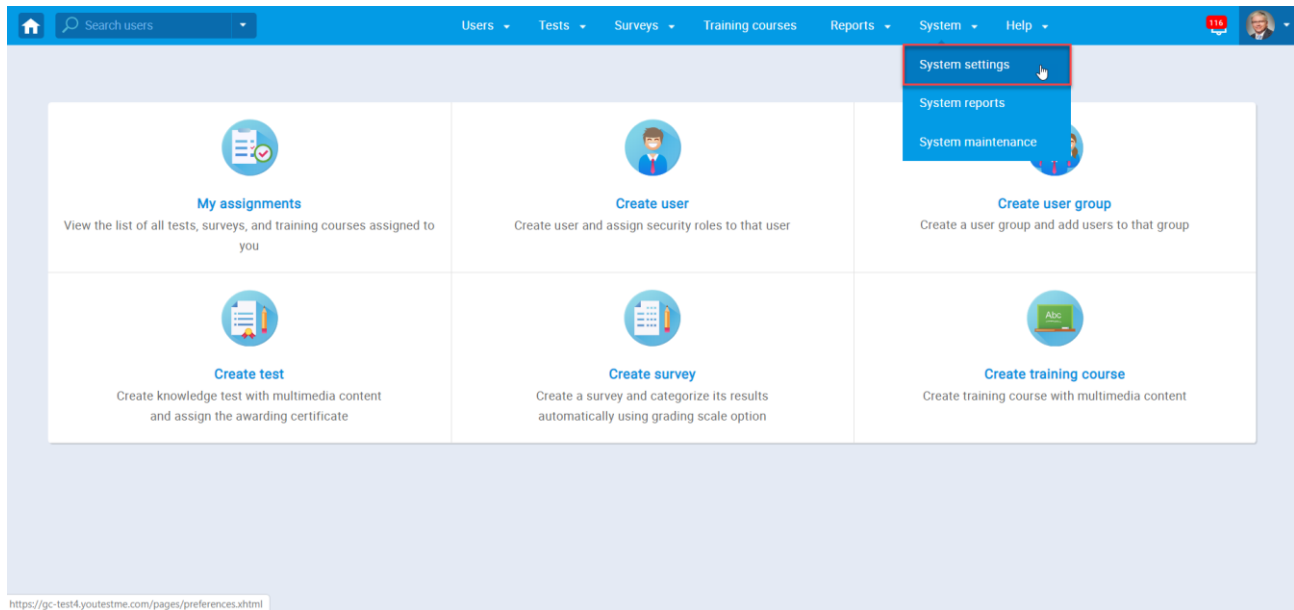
Search users

Users Tests Surveys Training courses Reports System Help

116

System settings
System reports
System maintenance

My assignments
View the list of all tests, surveys, and training courses assigned to you

Create user
Create user and assign security roles to that user

Create user group
Create a user group and add users to that group

Create test
Create knowledge test with multimedia content and assign the awarding certificate

Create survey
Create a survey and categorize its results automatically using grading scale option

Abc

Create training course
Create training course with multimedia content

https://gc-test4.youtestme.com/pages/preferences.xhtml